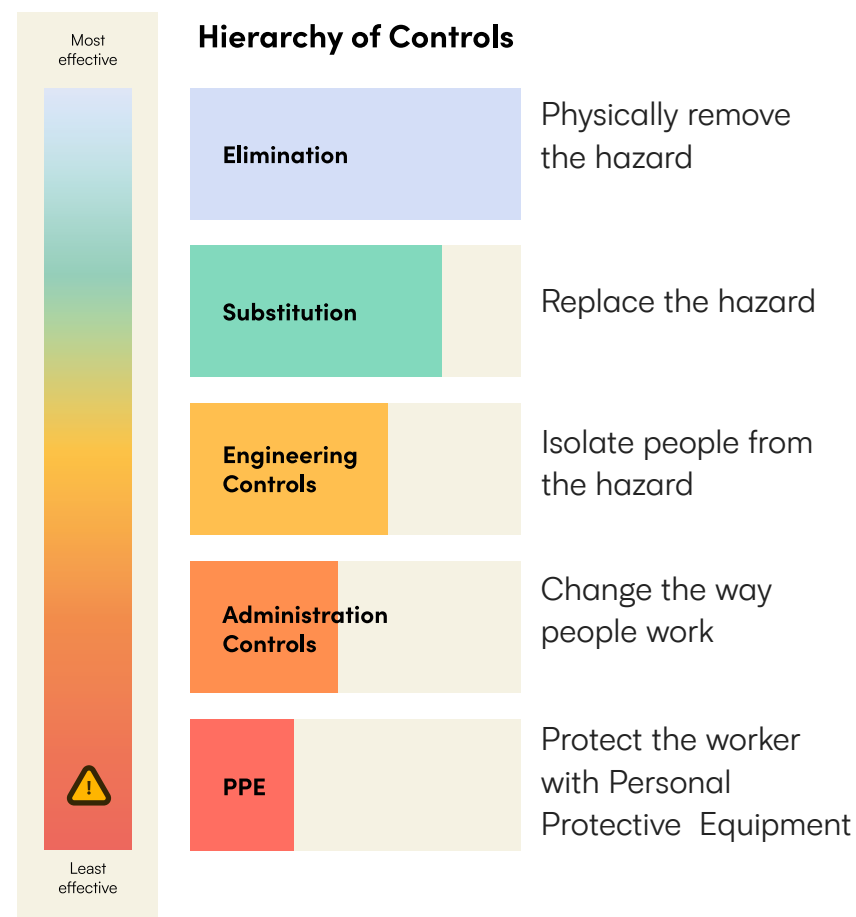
Most effective

Hierarchy of Controls

Elimination

Physically remove the hazard

Substitution

Replace the hazard

Engineering Controls

Isolate people from the hazard

Administration Controls

Change the way people work

PPE

Protect the worker with Personal Protective Equipment

!

Least effective